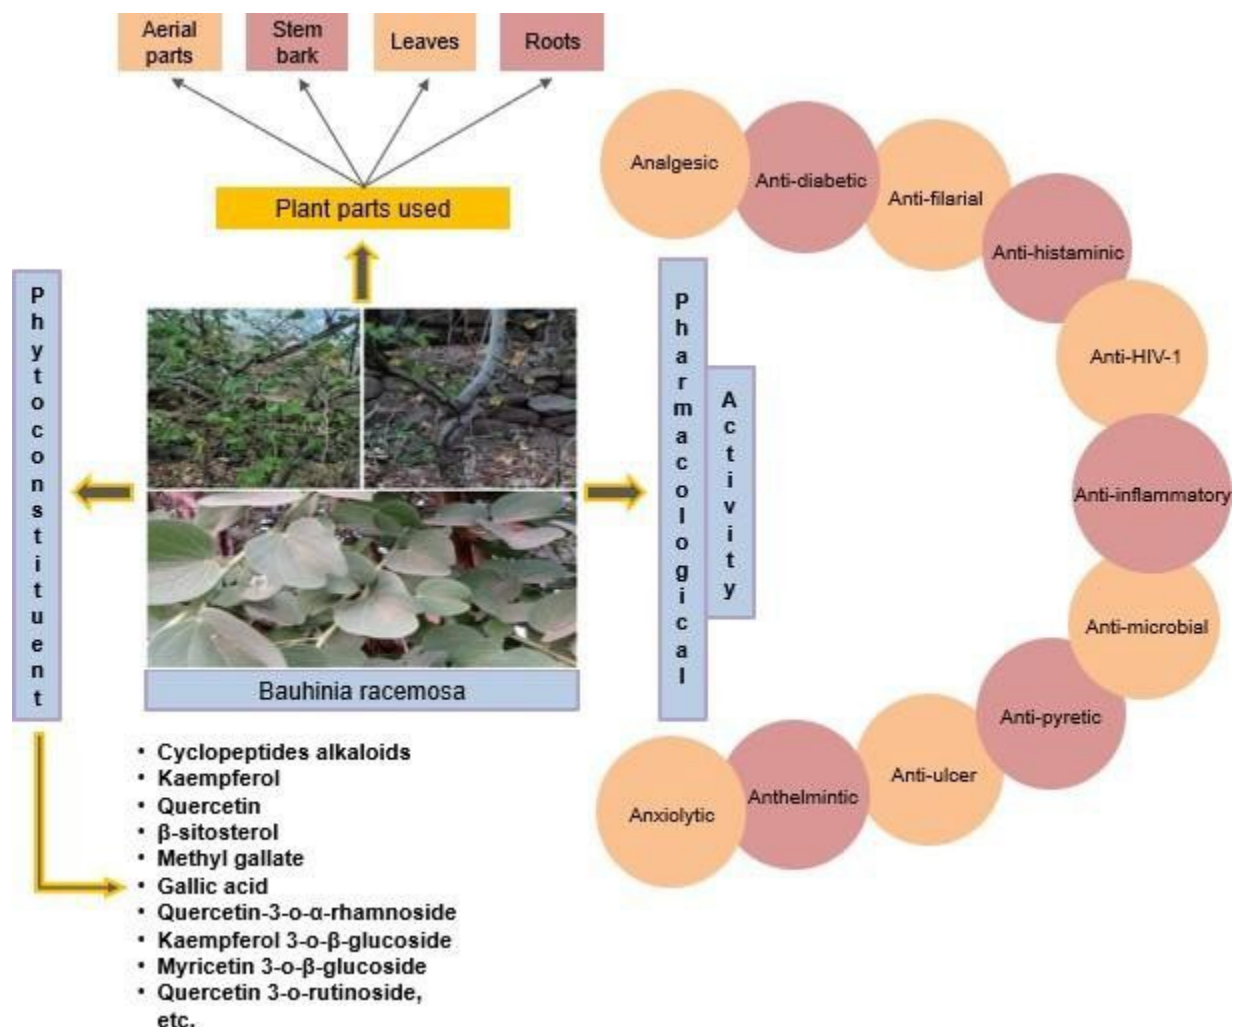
Aerial parts

Stem bark

Leaves

Roots

Plant parts used

Phytoconstituent

Bauhinia racemosa

Pharmacological Activity

Analgesic

Anti-diabetic

Anti-filarial

Anti-histaminic

Anti-HIV-1

Anti-inflammatory

Anti-microbial

Anti-pyretic

Anti-ulcer

Anthelmintic

Anxiolytic

• Cyclopeptides alkaloids
• Kaempferol
• Quercetin
• β-sitosterol
• Methyl gallate
• Gallic acid
• Quercetin-3-o-α-rhamnoside
• Kaempferol 3-o-β-glucoside
• Myricetin 3-o-β-glucoside
• Quercetin 3-o-rutinoside, etc.